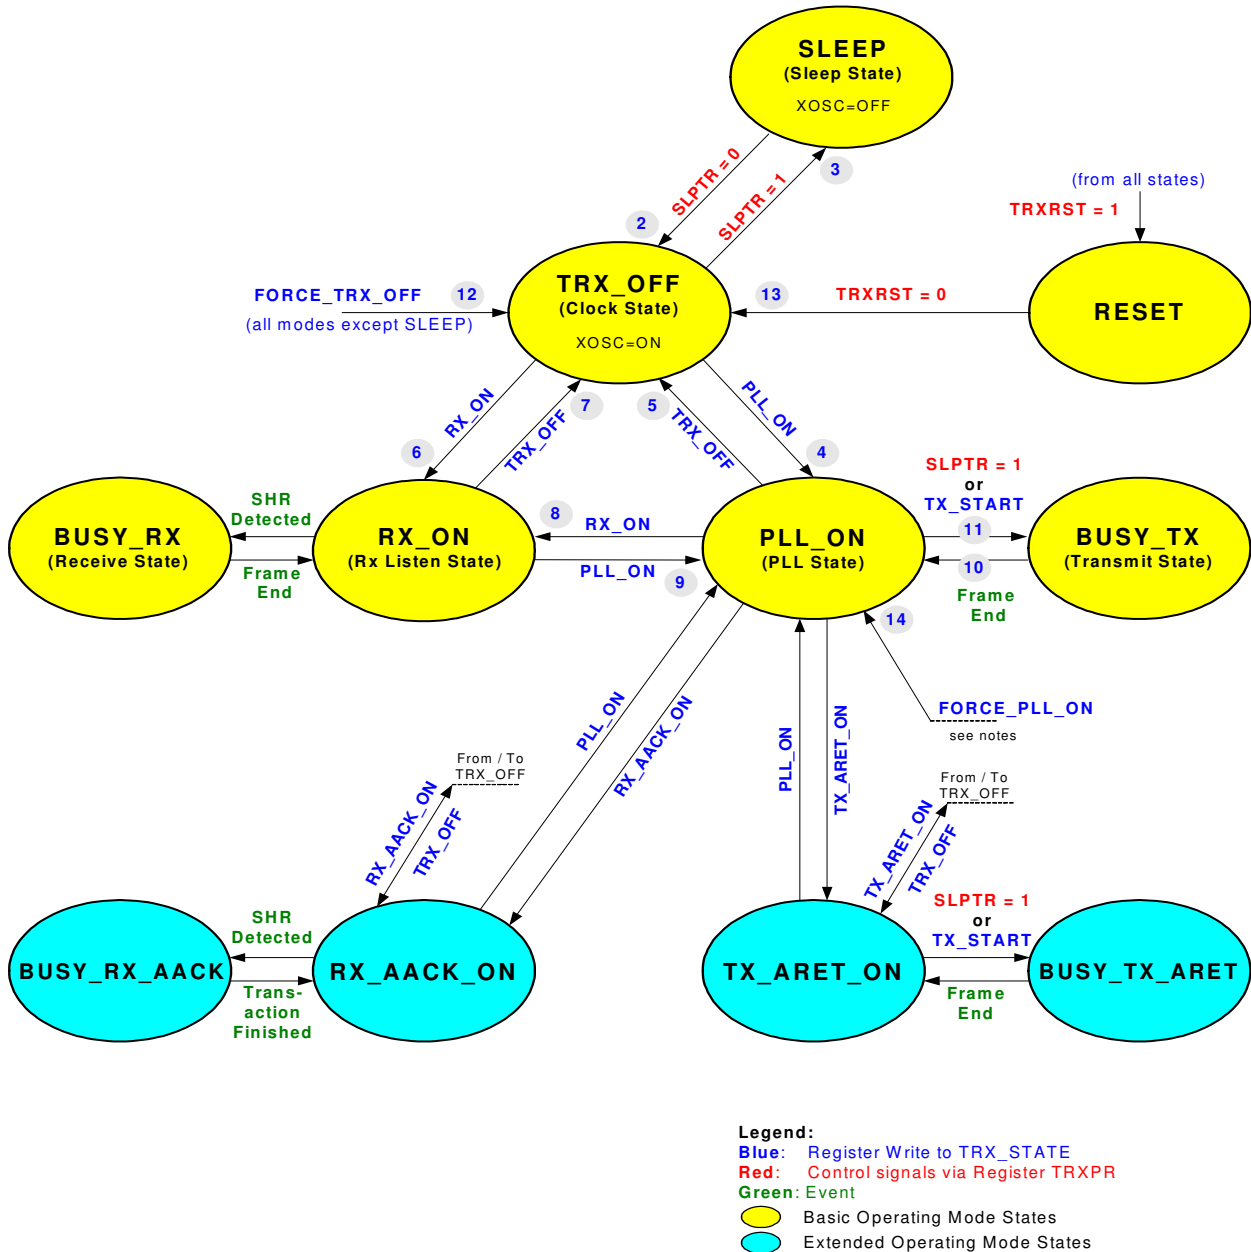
SLEEP
(Sleep State)
XOSC=OFF

SLPTR = 0
SLPTR = 1
2
3

(from all states)
TRXRST = 1

FORCE_TRX_OFF
(all modes except SLEEP)
12

TRX_OFF
(Clock State)
XOSC=ON

13
TRXRST = 0

RESET

RX_ON
6
TRX_OFF
7
5
TRX_OFF
PLL_ON
4

SLPTR = 1
or
TX_START
11

BUSY_RX
(Receive State)

SHR
Detected
Frame
End

RX_ON
(Rx Listen State)

8
RX_ON
PLL_ON
9

PLL_ON
(PLL State)

BUSY_TX
(Transmit State)

10
Frame
End

14

FORCE_PLL_ON
see notes

PLL_ON
RX_AACK_ON

PLL_ON
TX_ARET_ON

From / To
TRX_OFF

RX_AACK_ON
TRX_OFF

From / To
TRX_OFF

TX_ARET_ON
TRX_OFF

SHR
Detected

BUSY_RX_AACK

Trans-
action
Finished

RX_AACK_ON

TX_ARET_ON

SLPTR = 1
or
TX_START

BUSY_TX_ARET

Frame
End

Legend:
Blue: Register Write to TRX_STATE
Red: Control signals via Register TRXPR
Green: Event
Basic Operating Mode States
Extended Operating Mode States